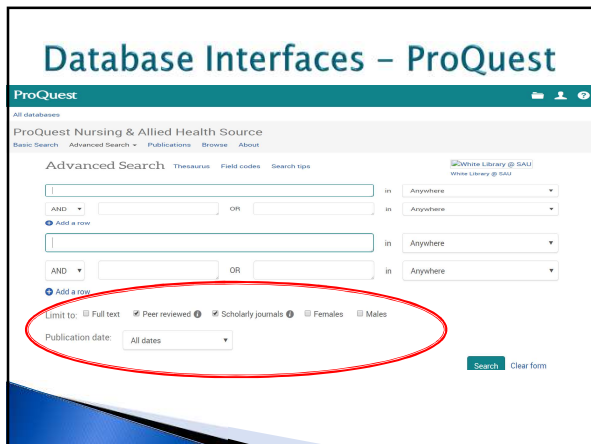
Database Interfaces – ProQuest

ProQuest

All databases

ProQuest Nursing & Allied Health Source

Basic Search Advanced Search ▾ Publications Browse About

Advanced Search Thesaurus Field codes Search tips

White Library @ SAU
White Library @ SAU

in Anywhere

AND OR in Anywhere

Add a row

in Anywhere

AND OR in Anywhere

Add a row

Limit to: Full text Peer reviewed Scholarly journals Females Males

Publication date: All dates

Search Clear form